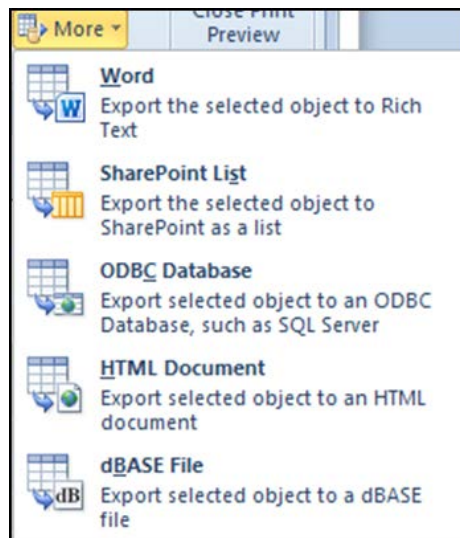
More

Close Print Preview

Word
Export the selected object to Rich Text

SharePoint List
Export the selected object to SharePoint as a list

ODBC Database
Export selected object to an ODBC Database, such as SQL Server

HTML Document
Export selected object to an HTML document

dBASE File
Export selected object to a dBASE file